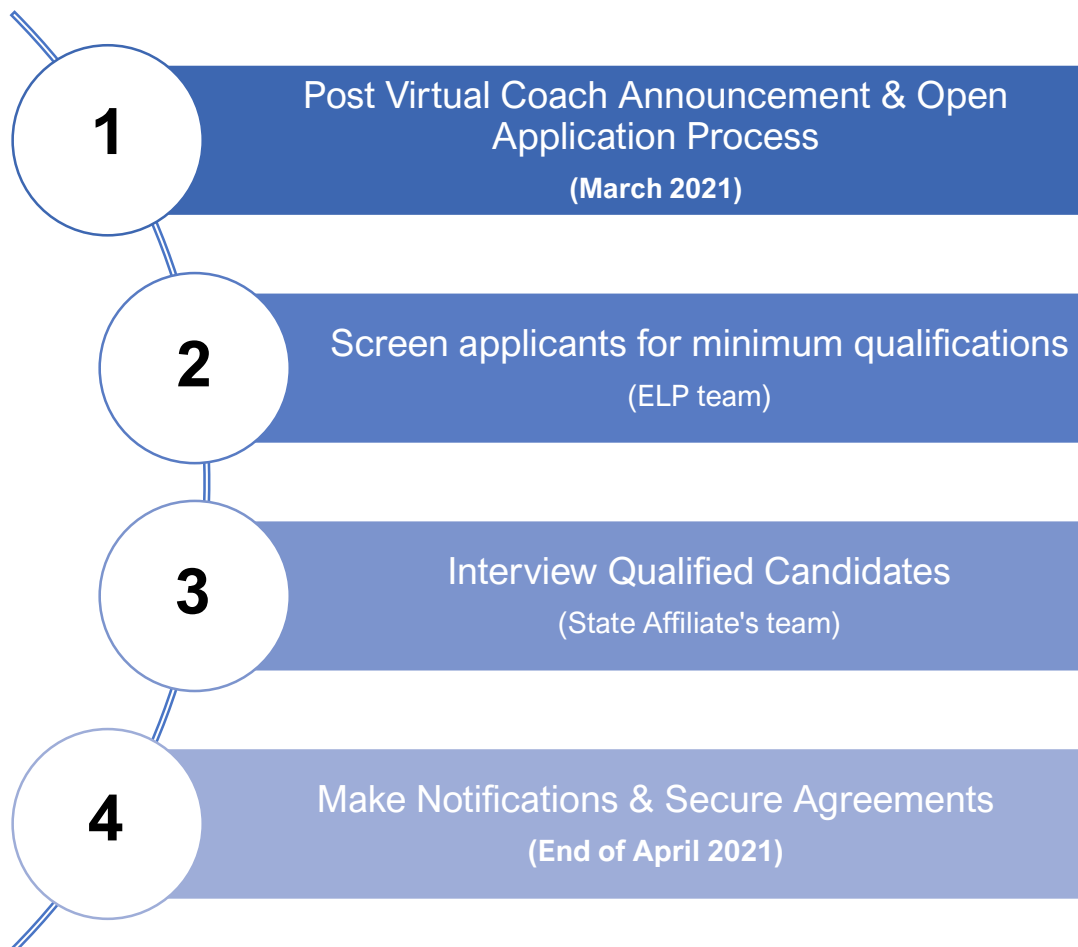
1

Post Virtual Coach Announcement & Open Application Process

(March 2021)

2

Screen applicants for minimum qualifications

(ELP team)

3

Interview Qualified Candidates

(State Affiliate's team)

4

Make Notifications & Secure Agreements

(End of April 2021)